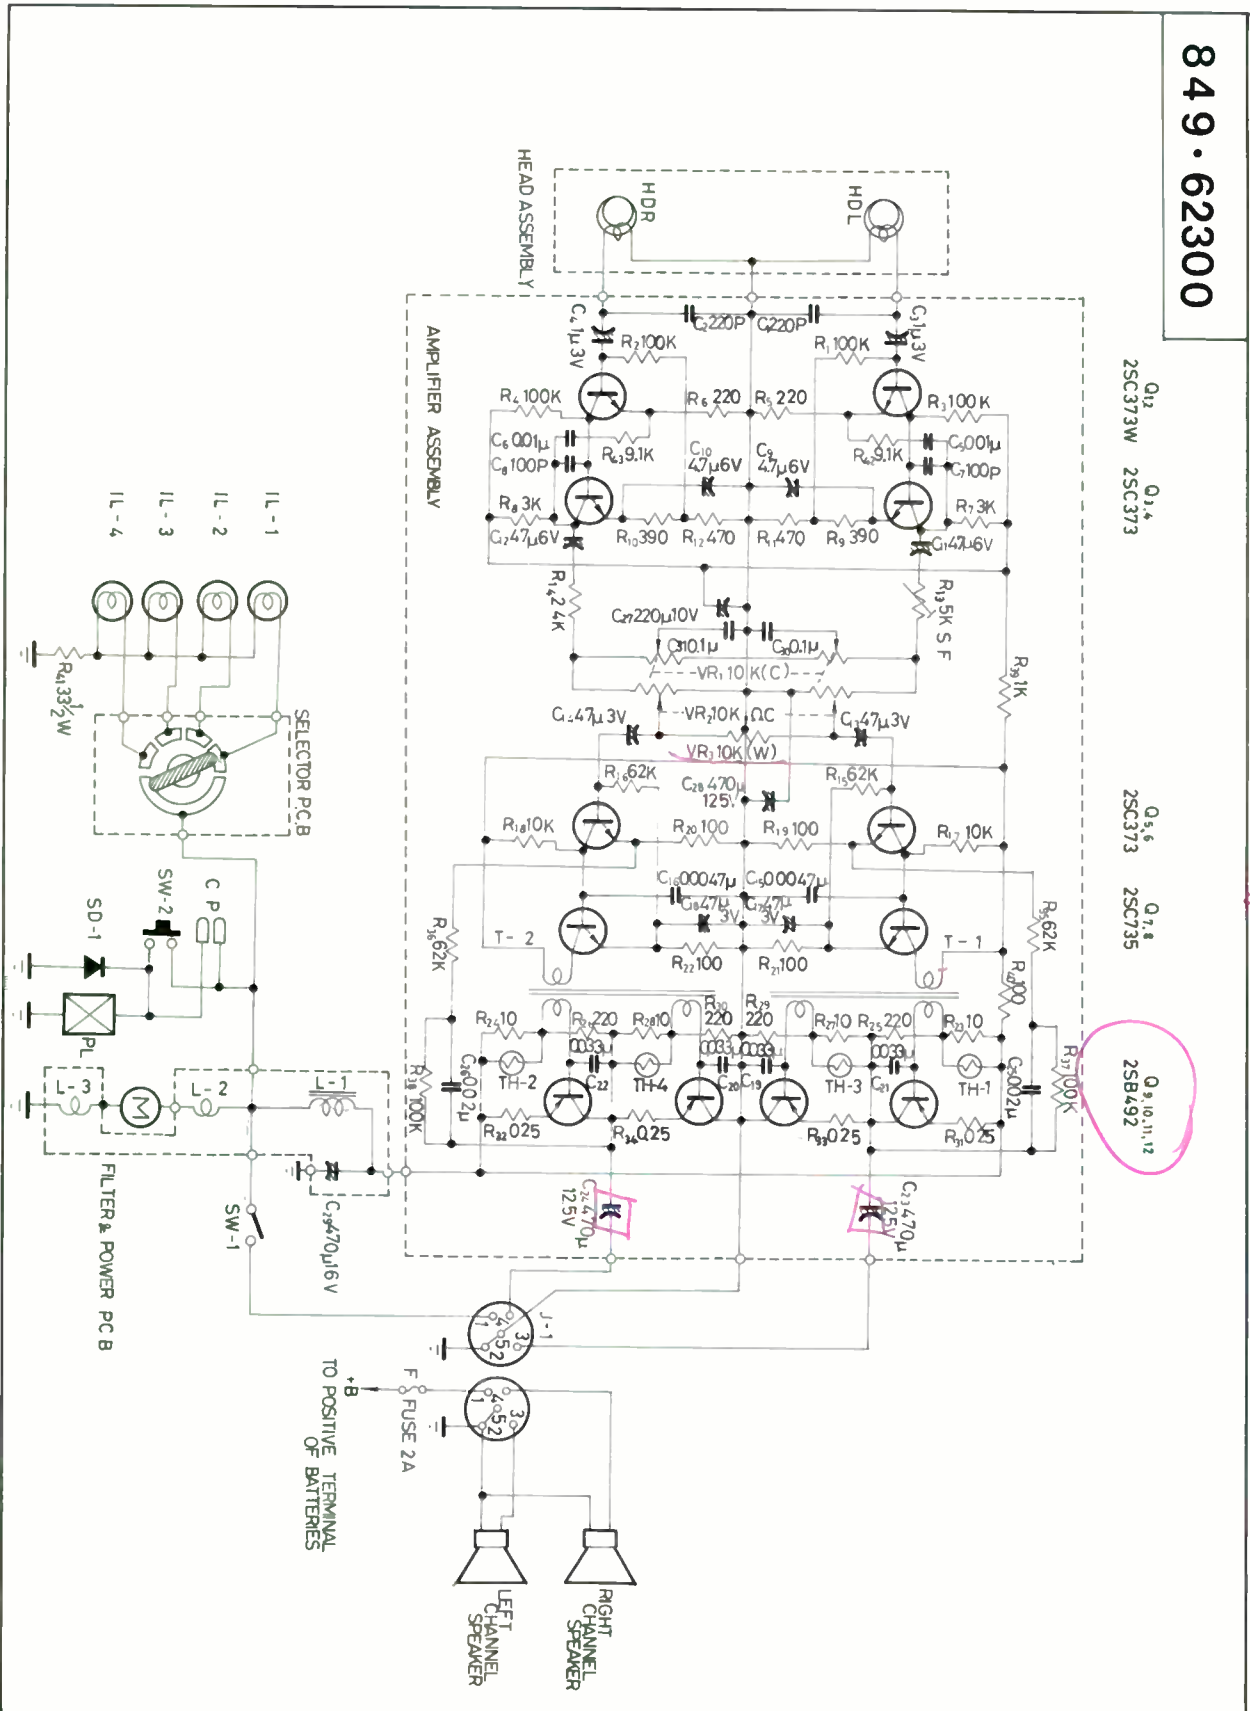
849·62300

HEAD ASSEMBLY
HDR
HDL

AMPLIFIER ASSEMBLY

$Q_{1,2}$ 2SC373W
$Q_{3,4}$ 2SC373
$Q_{5,6}$ 2SC373
$Q_{7,8}$ 2SC735
$Q_{9,10,11,12}$ 2SB492

$C_4$ 1μ 3V
$C_2$ 220P
$C_1$ 220P
$C_3$ 1μ 3V
$R_2$ 100K
$R_1$ 100K
$R_4$ 100K
$R_6$ 220
$R_5$ 220
$R_3$ 100K
$C_6$ 0.01μ
$C_8$ 100P
$R_{63}$ 9.1K
$C_{10}$ 47μ 6V
$C_9$ 4.7μ 6V
$R_{62}$ 9.1K
$C_5$ 001μ
$C_7$ 100P
$R_8$ 3K
$R_7$ 3K
$C_{12}$ 47μ 6V
$R_{10}$ 390
$R_{12}$ 470
$R_{11}$ 470
$R_9$ 390
$C_{11}$ 47μ 6V
$R_{14}$ 2.4K
$R_{13}$ 5K S F
$C_{27}$ 220μ 10V
$C_{31}$ 0.1μ
$C_{30}$ 0.1μ
VR₁ 10K (C)
$R_{39}$ 1K
$C_{14}$ 47μ 3V
VR₂ 10K ΩC
$C_{13}$ 47μ 3V
VR₃ 10K (W)
$R_{16}$ 62K
$C_{28}$ 470μ 125V
$R_{15}$ 62K
$R_{18}$ 10K
$R_{20}$ 100
$R_{19}$ 100
$R_{17}$ 10K
$C_{16}$ 00047μ
$C_{15}$ 00047μ
$C_{18}$ 47μ 3V
$C_{17}$ 47μ 3V
$R_{36}$ 62K
T-2
T-1
$R_{35}$ 62K
$R_{22}$ 100
$R_{21}$ 100
$R_{40}$ 100
$R_{24}$ 10
$R_{26}$ 220
$R_{28}$ 10
$R_{30}$ 220
$R_{29}$ 220
$R_{27}$ 10
$R_{25}$ 220
$R_{23}$ 10
$C_{26}$ 002μ
TH-2
$C_{22}$
0033μ
TH-4
0033μ
0033μ
$C_{20}$
$C_{19}$
TH-3
$C_{21}$
0033μ
TH-1
$C_{25}$ 002μ
$R_{37}$ 100K
$R_{38}$ 100K
$R_{32}$ 025
$R_{34}$ 025
$R_{33}$ 025
$R_{31}$ 025
$C_{24}$ 470μ 125V
$C_{23}$ 470μ 125V

IL-1
IL-2
IL-3
IL-4
$R_{41}$ 33 ½W
SELECTOR P.C.B
SW-2
C P
SD-1
PL
L-3
M
L-2
L-1
$C_{29}$ 470μ 16V
SW-1
FILTER & POWER PC B
J-1
F FUSE 2A
+B
TO POSITIVE TERMINAL OF BATTERIES
LEFT CHANNEL SPEAKER
RIGHT CHANNEL SPEAKER